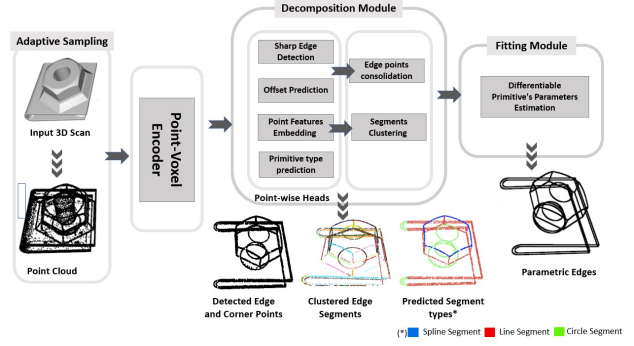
Adaptive Sampling

Input 3D Scan

Point Cloud

Point-Voxel Encoder

Decomposition Module

Sharp Edge Detection

Offset Prediction

Point Features Embedding

Primitive type prediction

Point-wise Heads

Edge points consolidation

Segments Clustering

Fitting Module

Differentiable Primitive's Parameters Estimation

Parametric Edges

Detected Edge and Corner Points

Clustered Edge Segments

Predicted Segment types*

(*) Spline Segment Line Segment Circle Segment